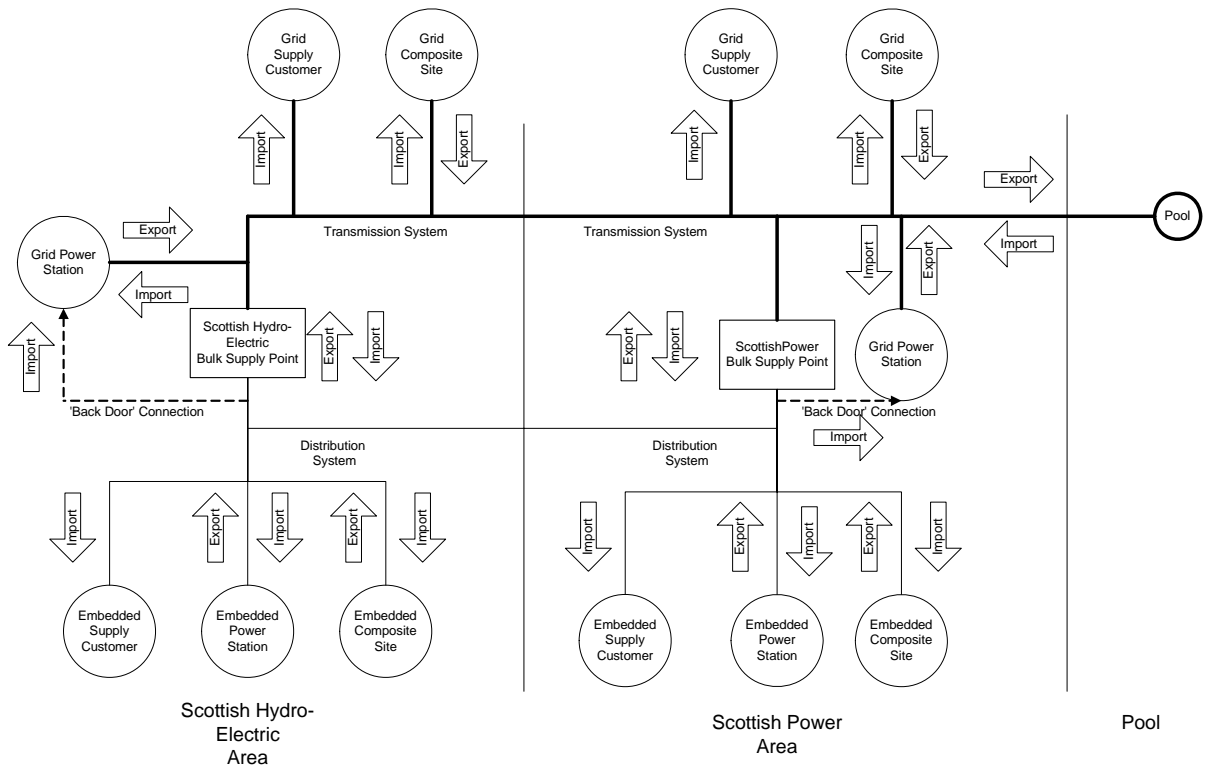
Grid Supply Customer

Grid Composite Site

Grid Supply Customer

Grid Composite Site

Import

Import

Export

Import

Import

Export

Export

Export

Pool

Grid Power Station

Transmission System

Transmission System

Import

Import

Export

Import

Scottish Hydro-Electric Bulk Supply Point

Export

Import

Export

Import

ScottishPower Bulk Supply Point

Grid Power Station

Import

'Back Door' Connection

'Back Door' Connection

Import

Distribution System

Distribution System

Import

Export

Import

Export

Import

Import

Export

Import

Export

Import

Embedded Supply Customer

Embedded Power Station

Embedded Composite Site

Embedded Supply Customer

Embedded Power Station

Embedded Composite Site

Scottish Hydro-Electric Area

Scottish Power Area

Pool